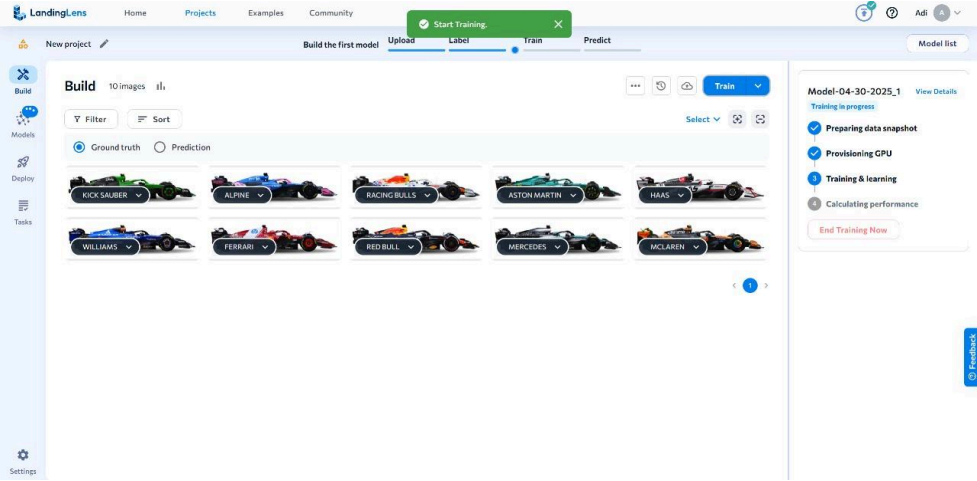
LandingLens Home Projects Examples Community

Start Training.

Adi A

New project

Build the first model Upload Label Train Predict

Model list

Build

Models

Deploy

Tasks

Settings

Build 10 images

Train

Filter Sort

Select

Ground truth Prediction

KICK SAUBER ALPINE RACING BULLS ASTON MARTIN HAAS

WILLIAMS FERRARI RED BULL MERCEDES MCLAREN

1

Model-04-30-2025_1 View Details

Training in progress

Preparing data snapshot

Provisioning GPU

3 Training & learning

4 Calculating performance

End Training Now

Feedback